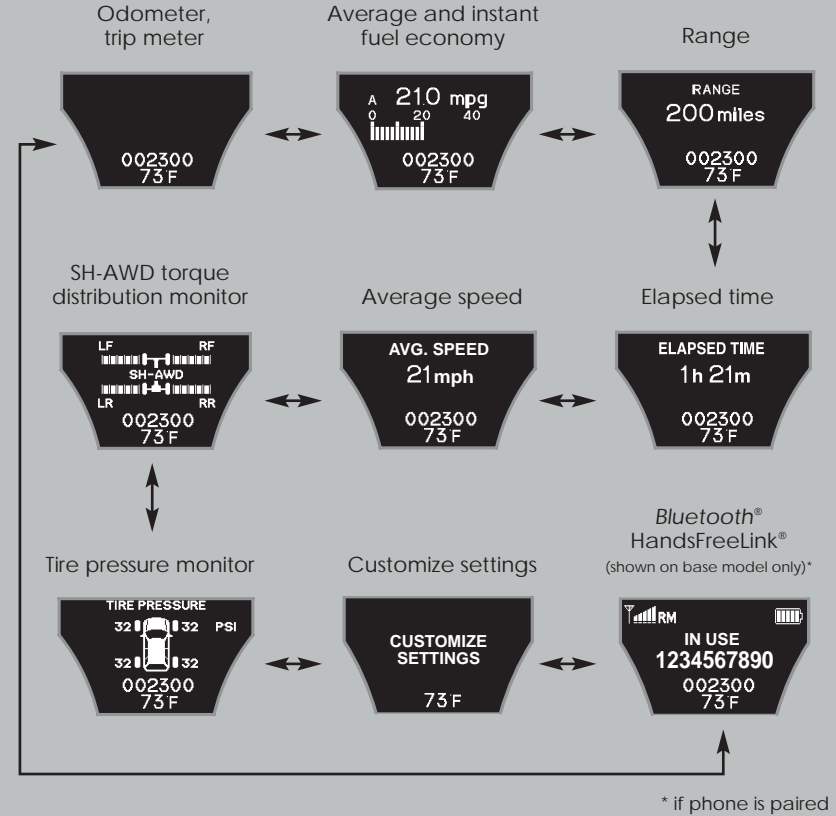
Odometer, trip meter

002300
73°F

Average and instant fuel economy

A 21.0 mpg
0 20 40

002300
73°F

Range

RANGE
200 miles

002300
73°F

SH-AWD torque distribution monitor

LF RF
SH-AWD
LR RR

002300
73°F

Average speed

AVG. SPEED
21 mph

002300
73°F

Elapsed time

ELAPSED TIME
1 h 21 m

002300
73°F

Tire pressure monitor

TIRE PRESSURE
32 32 PSI
32 32

002300
73°F

Customize settings

CUSTOMIZE SETTINGS

73°F

*Bluetooth*® HandsFreeLink®
(shown on base model only)*

RM
IN USE
1234567890
002300
73°F

* if phone is paired